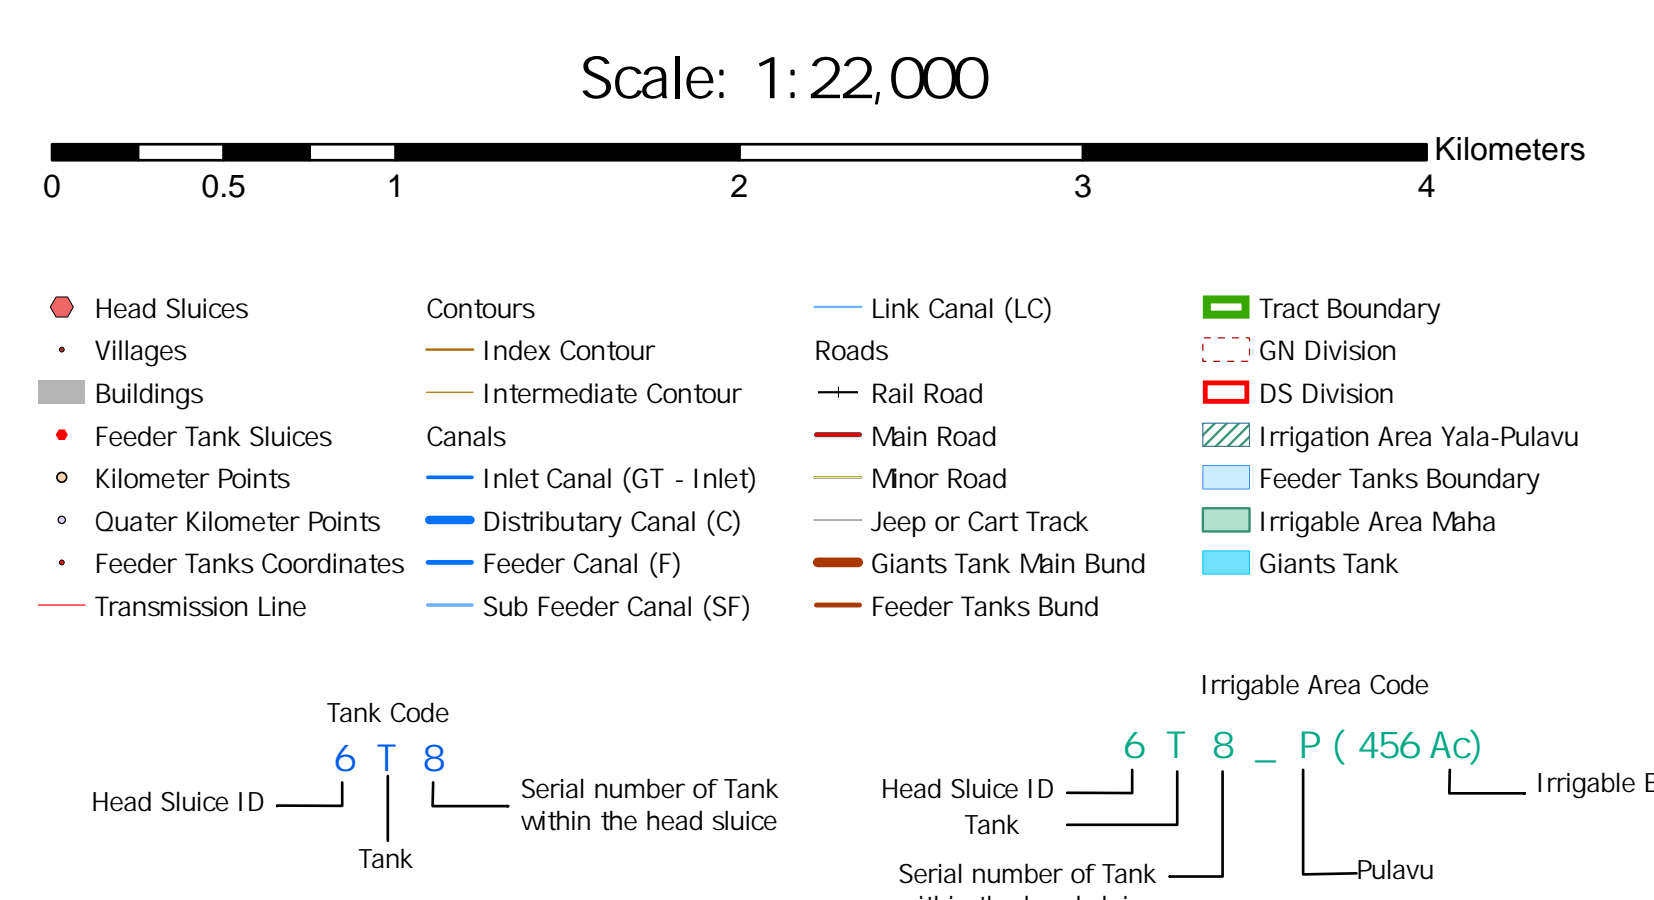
Scale: 1:22,000

0 0.5 1 2 3 4 Kilometers

Head Sluices
Villages
Buildings
Feeder Tank Sluices
Kilometer Points
Quater Kilometer Points
Feeder Tanks Coordinates
Transmission Line

Contours
Index Contour
Intermediate Contour
Canals
Inlet Canal (GT - Inlet)
Distributary Canal (C)
Feeder Canal (F)
Sub Feeder Canal (SF)

Link Canal (LC)
Roads
Rail Road
Main Road
Minor Road
Jeep or Cart Track
Giants Tank Main Bund
Feeder Tanks Bund

Tract Boundary
GN Division
DS Division
Irrigation Area Yala-Pulavu
Feeder Tanks Boundary
Irrigable Area Maha
Giants Tank

Tank Code
6 T 8
Head Sluice ID
Tank
Serial number of Tank within the head sluice

Irrigable Area Code
6 T 8 _ P ( 456 Ac)
Head Sluice ID
Tank
Serial number of Tank
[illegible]
Pulavu
Irrigable E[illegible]